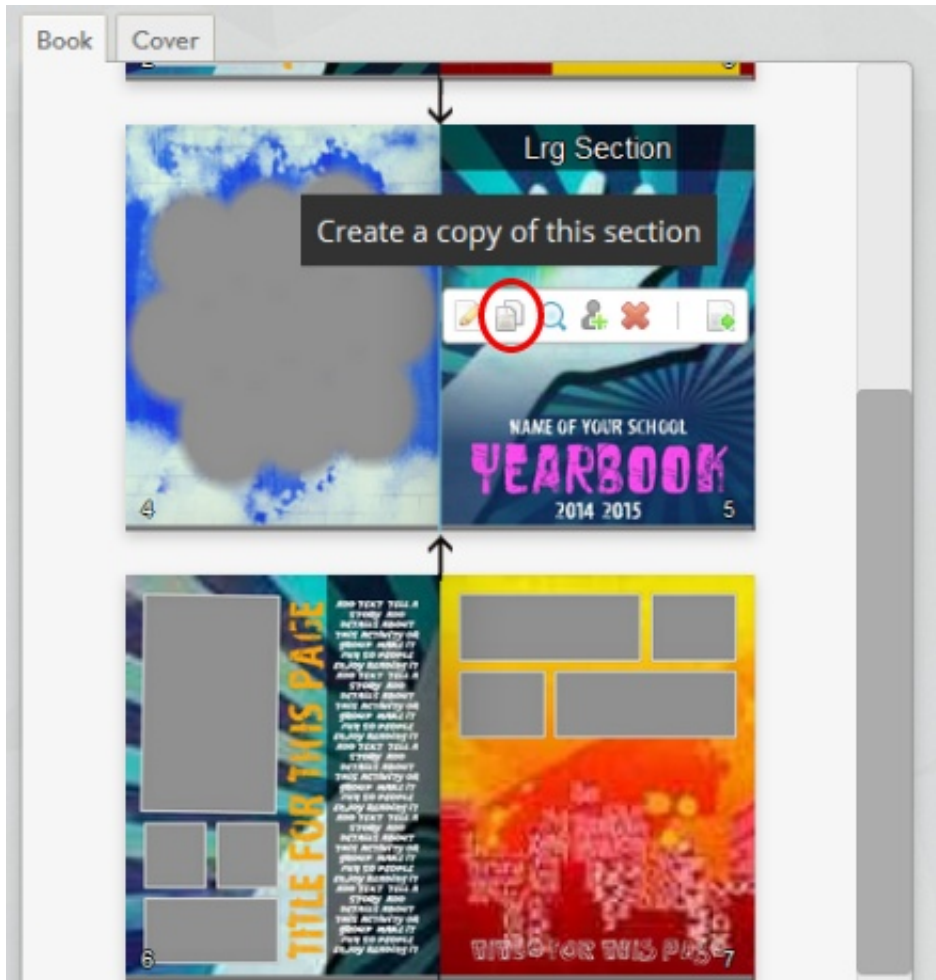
Book Cover

Lrg Section

Create a copy of this section

4

NAME OF YOUR SCHOOL
YEARBOOK
2014 2015

5

TITLE FOR THIS PAGE

ADD TEXT TELL A STORY ADD DETAILS ABOUT THIS ACTIVITY OR GROUP MAKE IT FUN SO PEOPLE ENJOY READING IT ADD TEXT TELL A STORY ADD DETAILS ABOUT THIS ACTIVITY OR GROUP MAKE IT FUN SO PEOPLE ENJOY READING IT ADD TEXT TELL A STORY ADD DETAILS ABOUT THIS ACTIVITY OR GROUP MAKE IT FUN SO PEOPLE ENJOY READING IT ADD TEXT TELL A STORY ADD DETAILS ABOUT THIS ACTIVITY OR GROUP MAKE IT FUN SO PEOPLE ENJOY READING IT ADD TEXT TELL A STORY ADD DETAILS ABOUT THIS ACTIVITY OR GROUP MAKE IT FUN SO PEOPLE ENJOY READING IT

6

TITLE FOR THIS PAGE

7